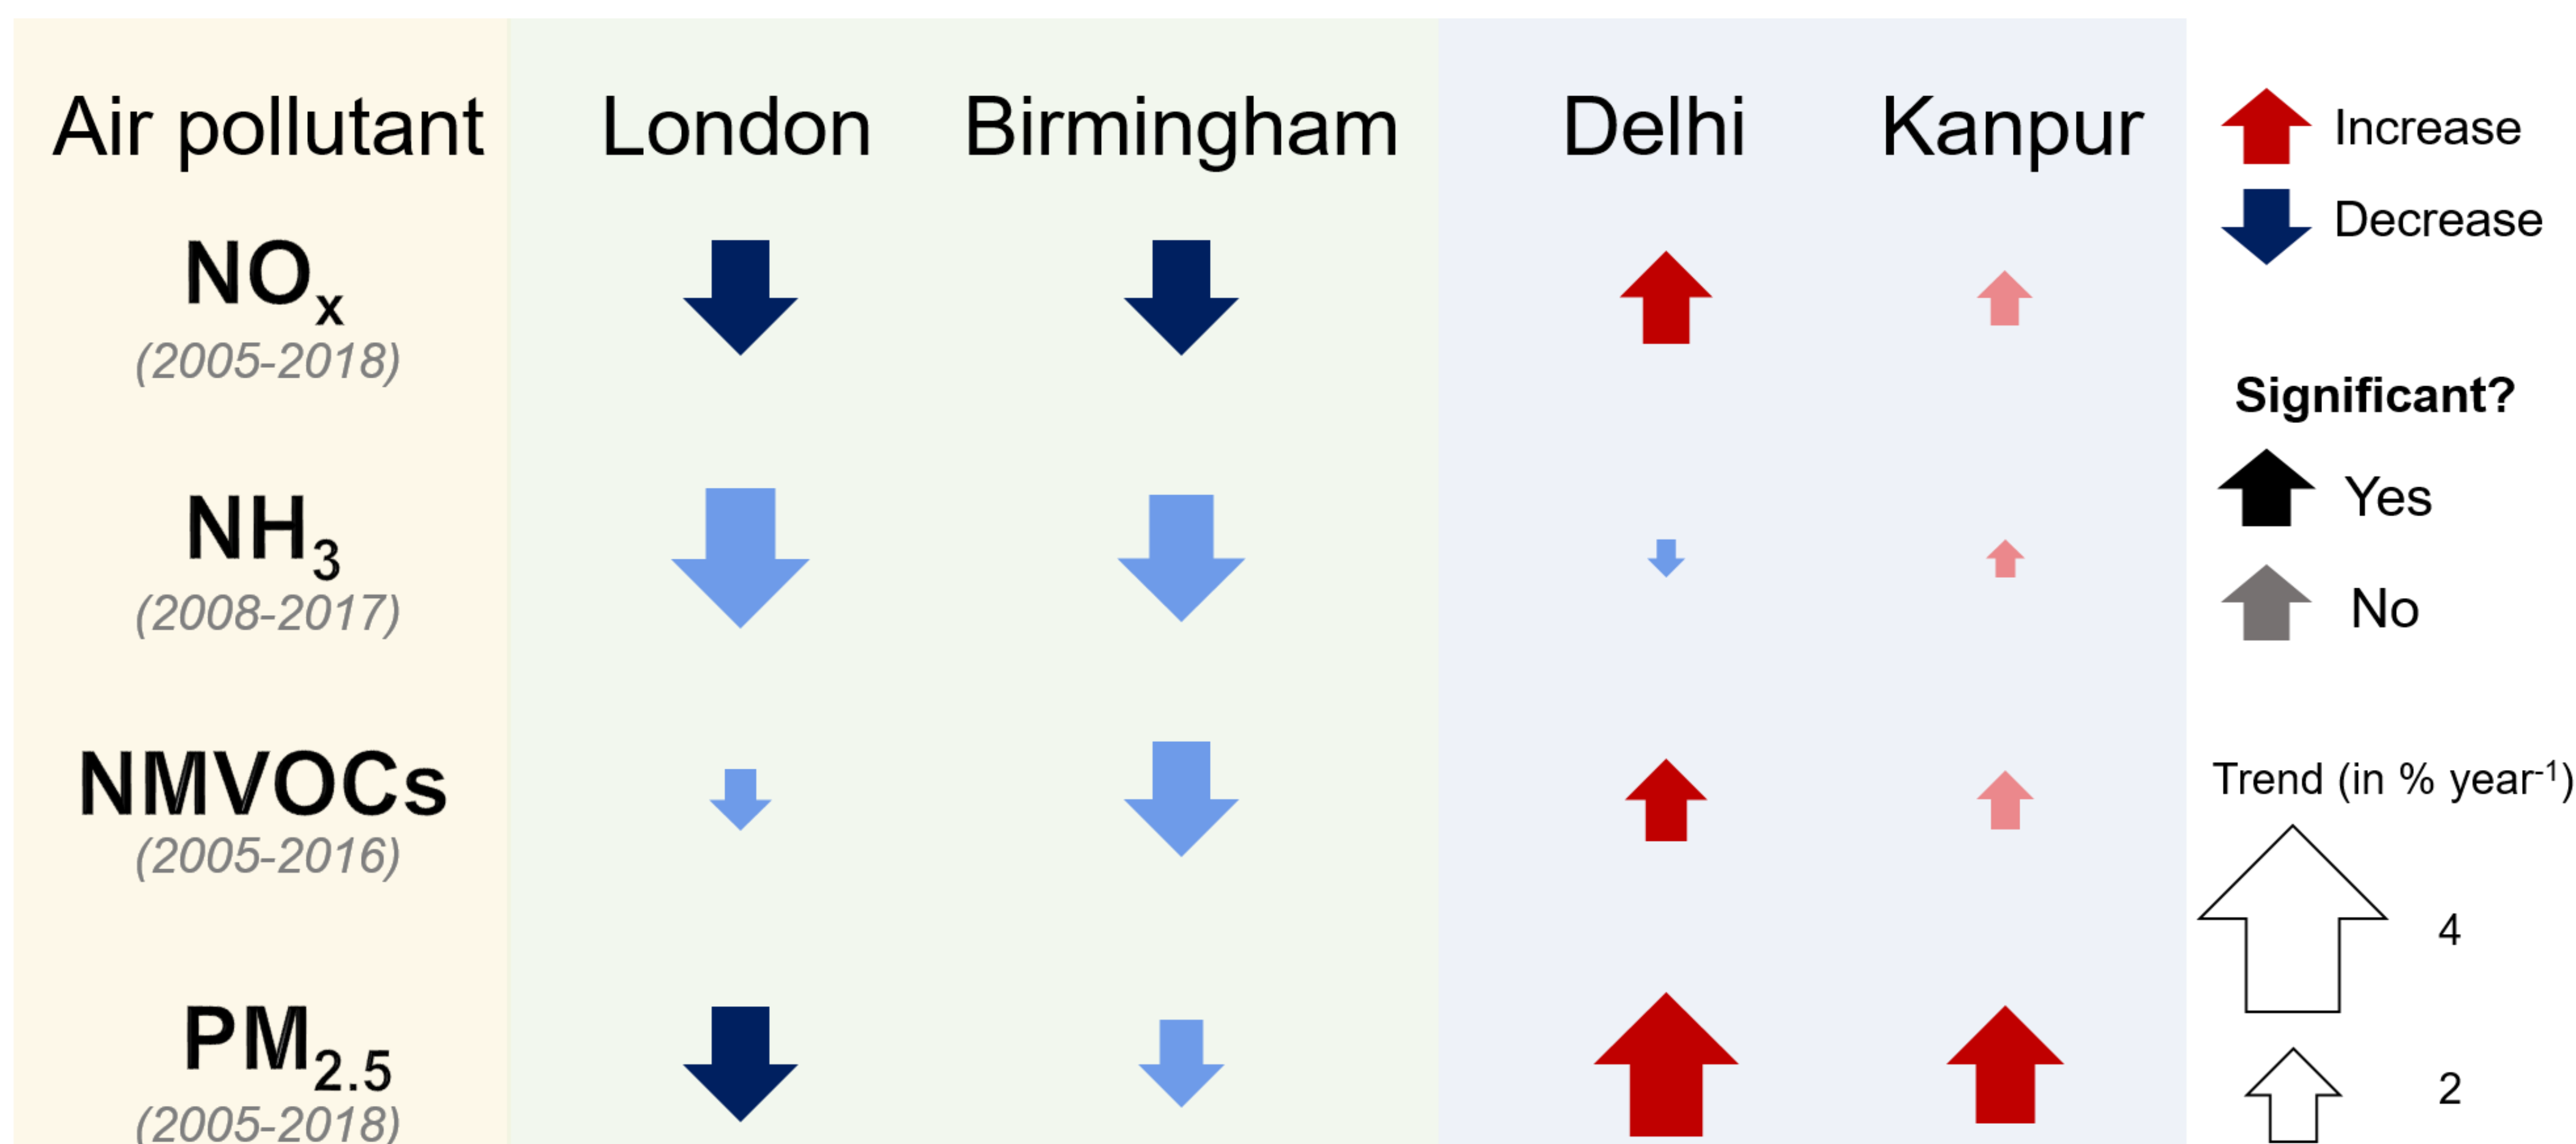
| Air pollutant | London | Birmingham | Delhi | Kanpur |
|---|---|---|---|---|
| $NO_x$ (2005-2018) | | | | |
| $NH_3$ (2008-2017) | | | | |
| NMVOCs (2005-2016) | | | | |
| $PM_{2.5}$ (2005-2018) | | | | |

Increase
Decrease

Significant?
Yes
No

Trend (in % year$^{-1}$)
4
2